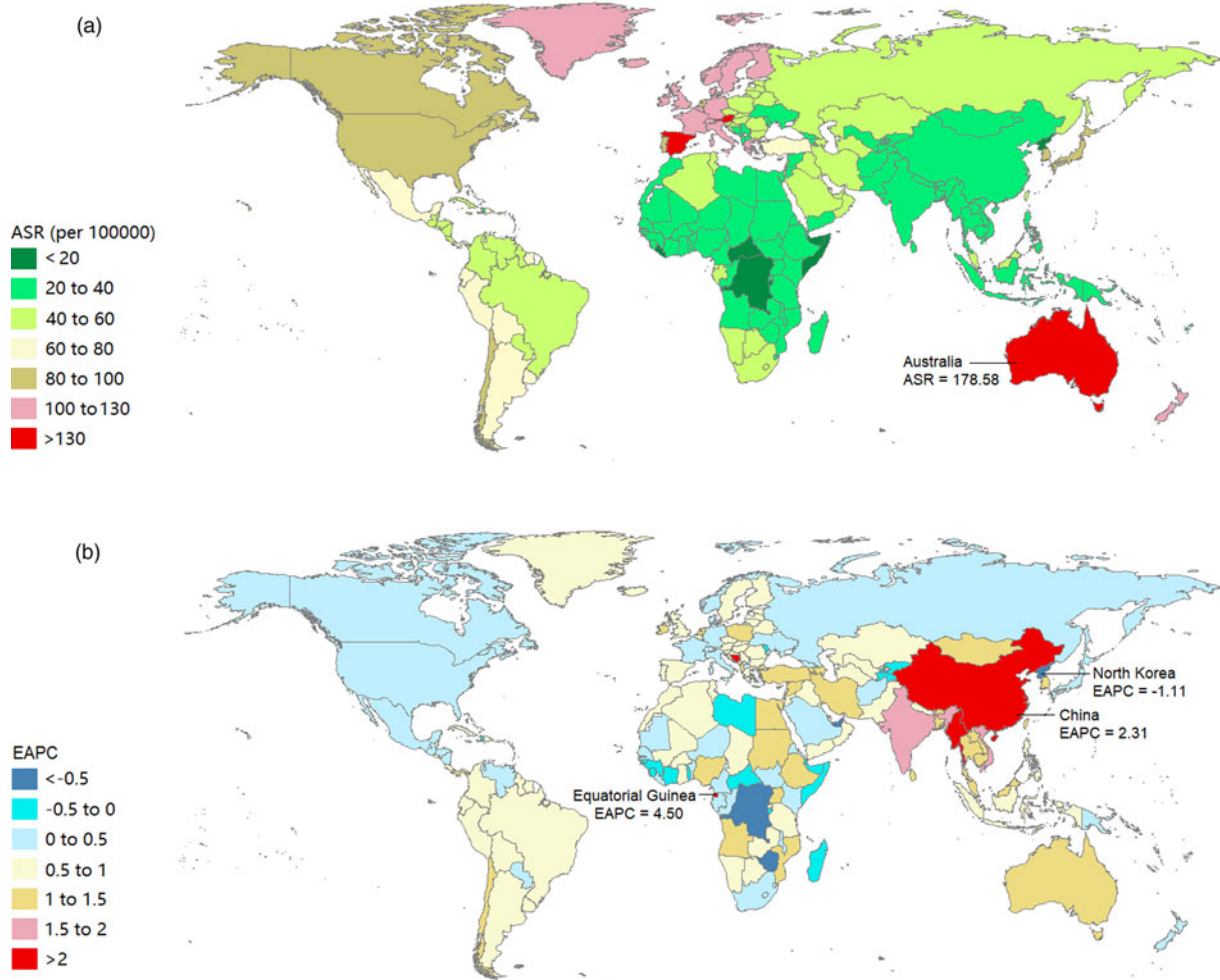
(a)

ASR (per 100000)
< 20
20 to 40
40 to 60
60 to 80
80 to 100
100 to 130
>130

Australia
ASR = 178.58

(b)

EAPC
<-0.5
-0.5 to 0
0 to 0.5
0.5 to 1
1 to 1.5
1.5 to 2
>2

North Korea
EAPC = -1.11

China
EAPC = 2.31

Equatorial Guinea
EAPC = 4.50